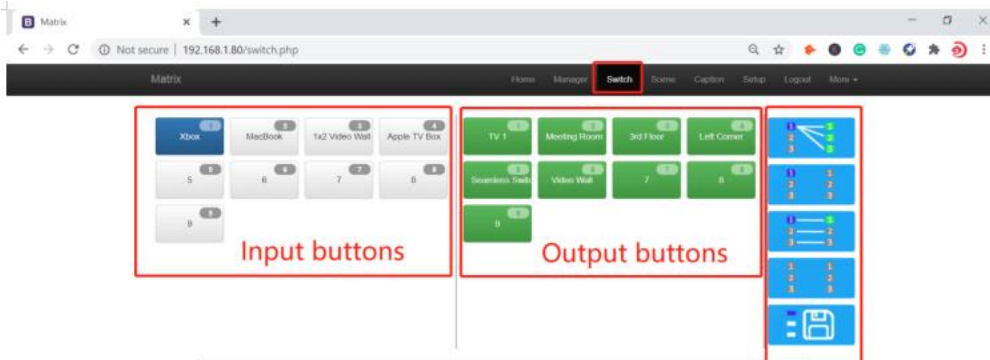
Matrix

Not secure | 192.168.1.80/switch.php

Matrix

Home Manager Switch Scene Caption Setup Logout More

1 Xbox
2 MacBook
3 1x2 Video Wall
4 Apple TV Box
5 5
6 6
7 7
8 8
9 9

Input buttons

1 TV 1
2 Meeting Room
3 3rd Floor
4 Left Corner
5 Seamless Swit
6 Video Wall
7 7
8 8
9 9

Output buttons

1 2 3 1 2 3
1 2 3 1 2 3
1 2 3 1 2 3
1 2 3 1 2 3